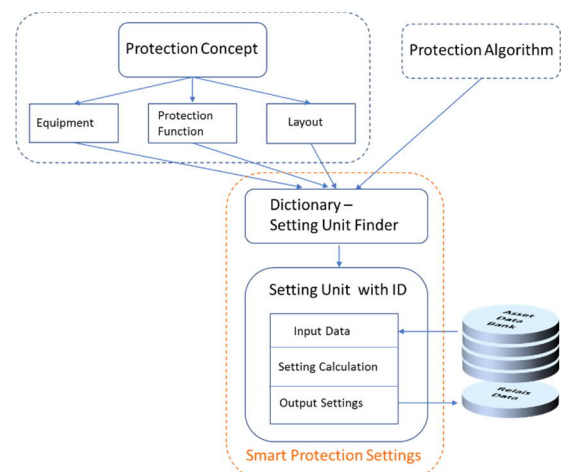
Protection Concept

Equipment

Protection Function

Layout

Protection Algorithm

Dictionary – Setting Unit Finder

Setting Unit with ID

Input Data

Setting Calculation

Output Settings

Asset Data Bank

Relais Data

Smart Protection Settings